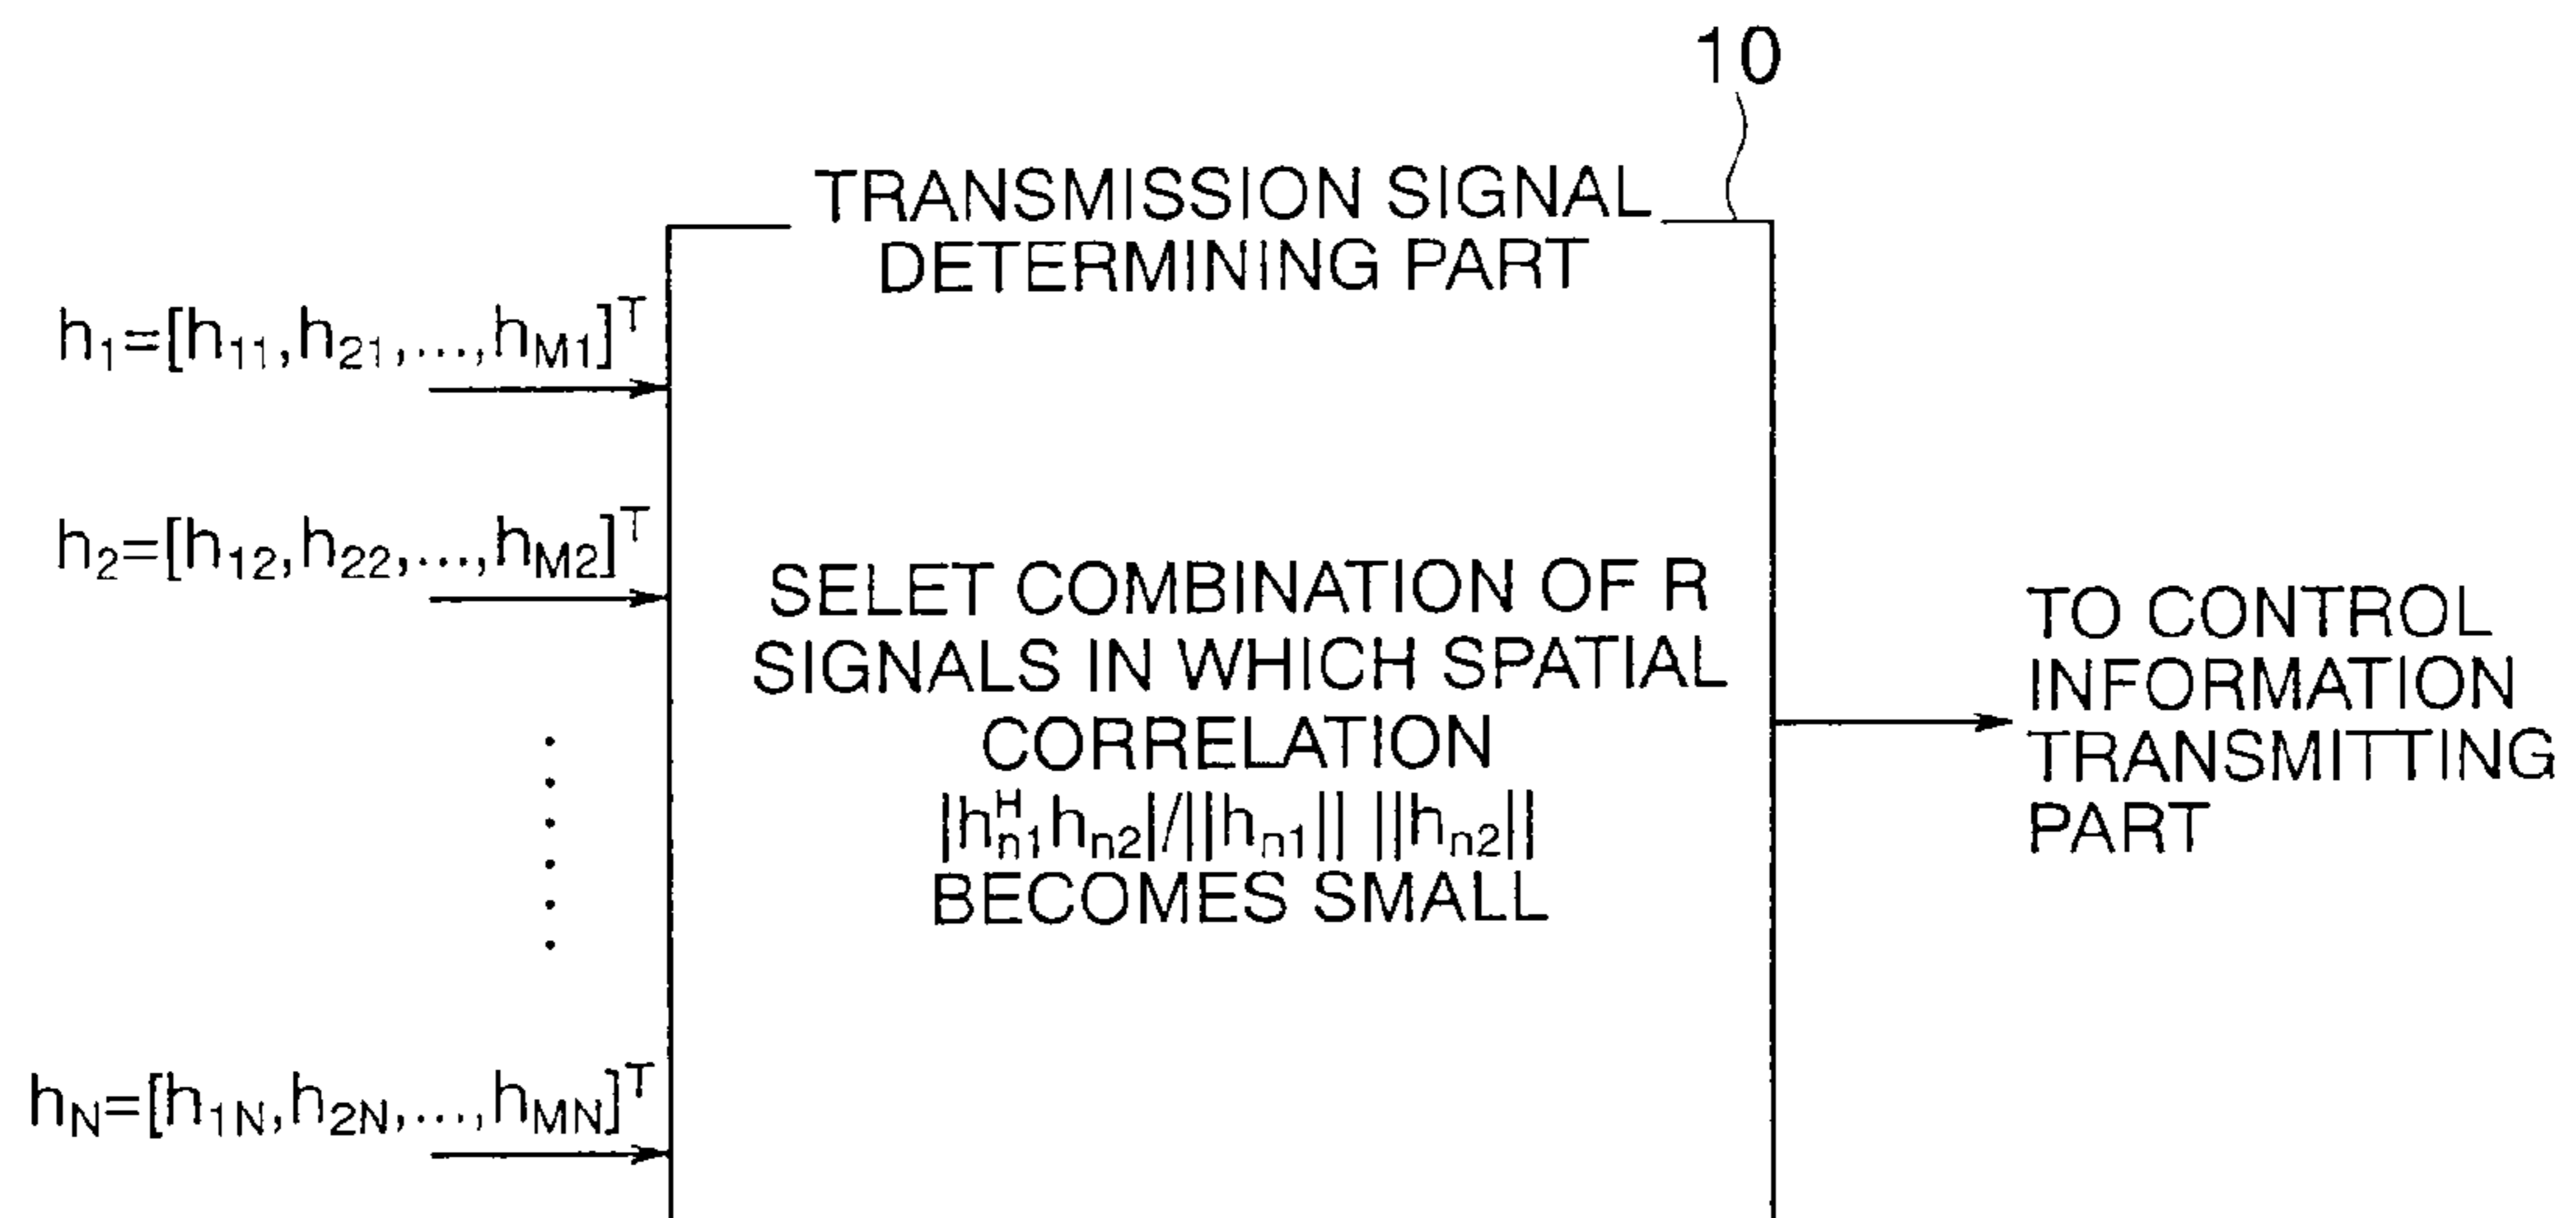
10

TRANSMISSION SIGNAL DETERMINING PART

$h_1=[h_{11},h_{21},\ldots,h_{M1}]^T$

$h_2=[h_{12},h_{22},\ldots,h_{M2}]^T$

$h_N=[h_{1N},h_{2N},\ldots,h_{MN}]^T$

SELET COMBINATION OF R SIGNALS IN WHICH SPATIAL CORRELATION $|h_{n1}^H h_{n2}|/||h_{n1}||\ ||h_{n2}||$ BECOMES SMALL

TO CONTROL INFORMATION TRANSMITTING PART